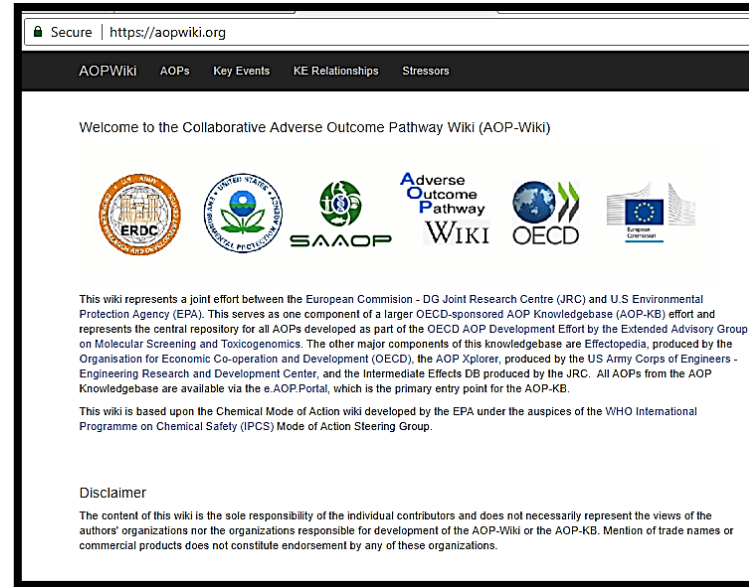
Secure | https://aopwiki.org

AOPWiki AOPs Key Events KE Relationships Stressors

Welcome to the Collaborative Adverse Outcome Pathway Wiki (AOP-Wiki)

ERDC SAAOP Adverse Outcome Pathway WIKI OECD European Commission

This wiki represents a joint effort between the European Commision - DG Joint Research Centre (JRC) and U.S Environmental Protection Agency (EPA). This serves as one component of a larger OECD-sponsored AOP Knowledgebase (AOP-KB) effort and represents the central repository for all AOPs developed as part of the OECD AOP Development Effort by the Extended Advisory Group on Molecular Screening and Toxicogenomics. The other major components of this knowledgebase are Effectopedia, produced by the Organisation for Economic Co-operation and Development (OECD), the AOP Xplorer, produced by the US Army Corps of Engineers - Engineering Research and Development Center, and the Intermediate Effects DB produced by the JRC. All AOPs from the AOP Knowledgebase are available via the e.AOP.Portal, which is the primary entry point for the AOP-KB.

This wiki is based upon the Chemical Mode of Action wiki developed by the EPA under the auspices of the WHO International Programme on Chemical Safety (IPCS) Mode of Action Steering Group.

Disclaimer

The content of this wiki is the sole responsibility of the individual contributors and does not necessarily represent the views of the authors' organizations nor the organizations responsible for development of the AOP-Wiki or the AOP-KB. Mention of trade names or commercial products does not constitute endorsement by any of these organizations.